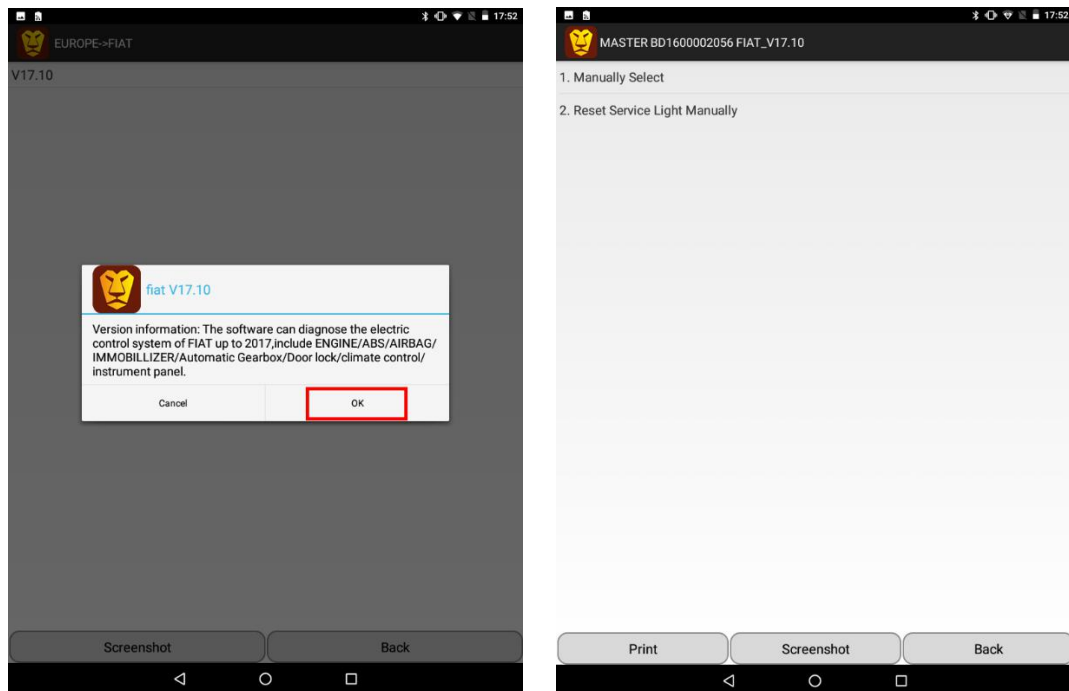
17:52

EUROPE->FIAT

V17.10

fiat V17.10

Version information: The software can diagnose the electric control system of FIAT up to 2017,include ENGINE/ABS/AIRBAG/ IMMOBILLIZER/Automatic Gearbox/Door lock/climate control/ instrument panel.

Cancel

OK

Screenshot

Back

17:52

MASTER BD1600002056 FIAT_V17.10

1. Manually Select

2. Reset Service Light Manually

Print

Screenshot

Back